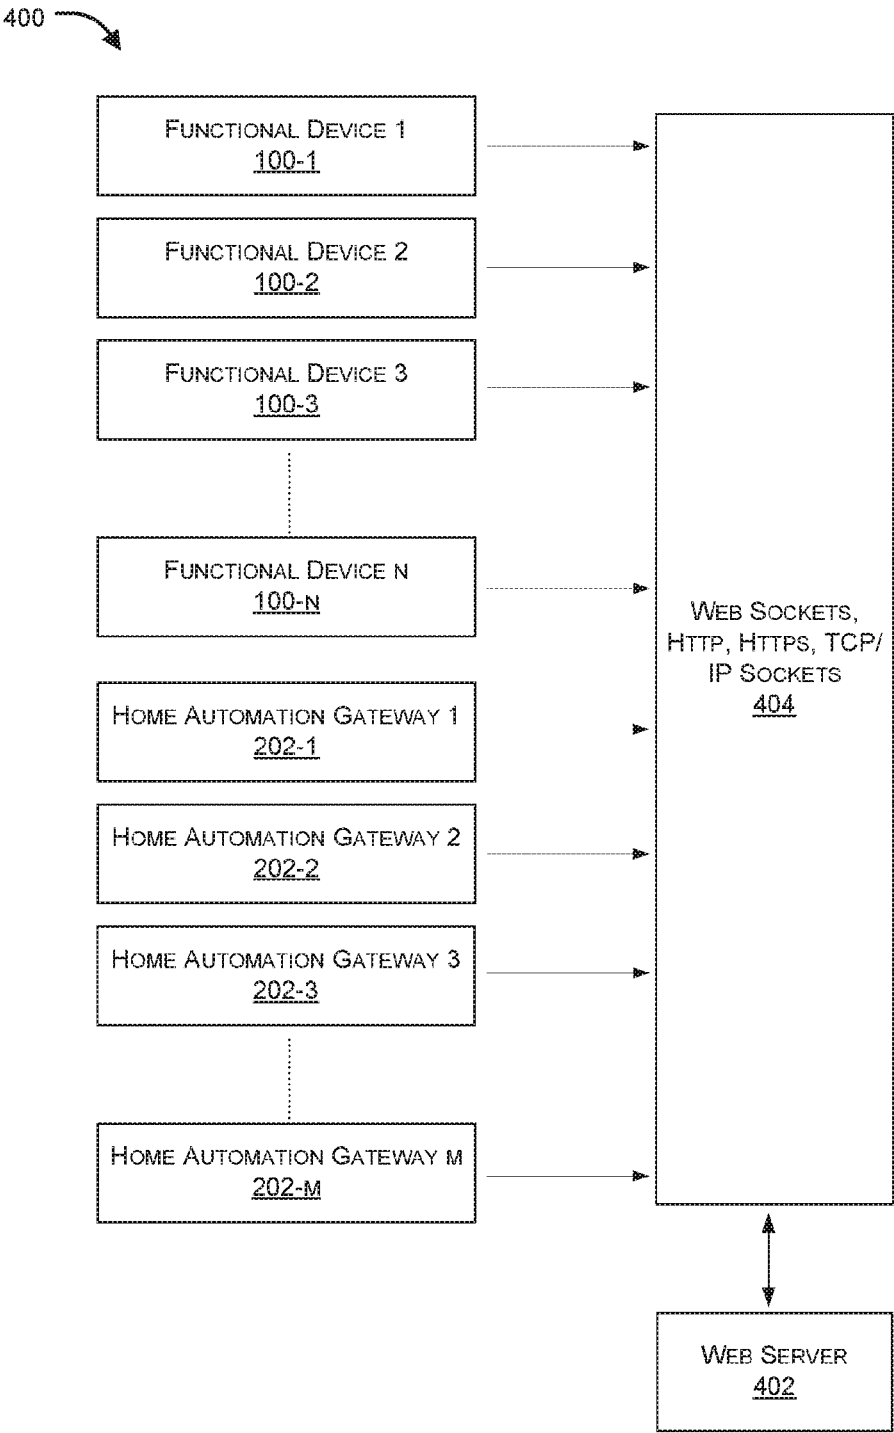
400

Functional Device 1
100-1

Functional Device 2
100-2

Functional Device 3
100-3

Functional Device n
100-n

Home Automation Gateway 1
202-1

Home Automation Gateway 2
202-2

Home Automation Gateway 3
202-3

Home Automation Gateway m
202-m

Web Sockets, Http, Https, TCP/IP Sockets
404

Web Server
402